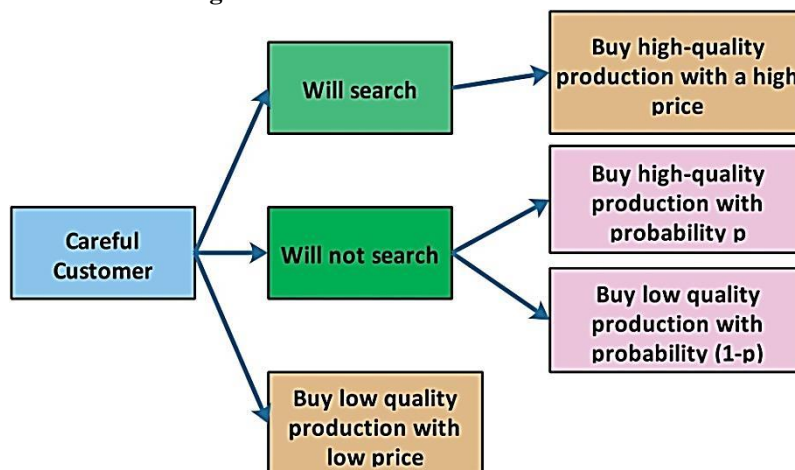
Careful Customer

Will search

Buy high-quality production with a high price

Will not search

Buy high-quality production with probability p

Buy low quality production with probability (1-p)

Buy low quality production with low price